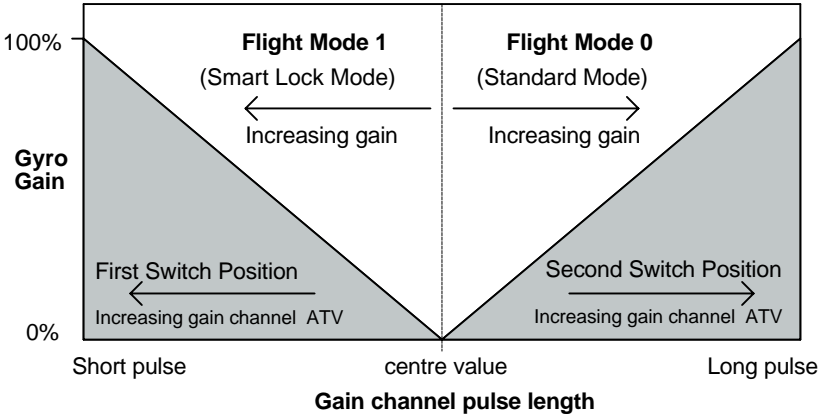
100%

Flight Mode 1
(Smart Lock Mode)
Increasing gain

Flight Mode 0
(Standard Mode)
Increasing gain

Gyro Gain

First Switch Position
Increasing gain channel ATV

Second Switch Position
Increasing gain channel ATV

0%

Short pulse
centre value
Long pulse

Gain channel pulse length